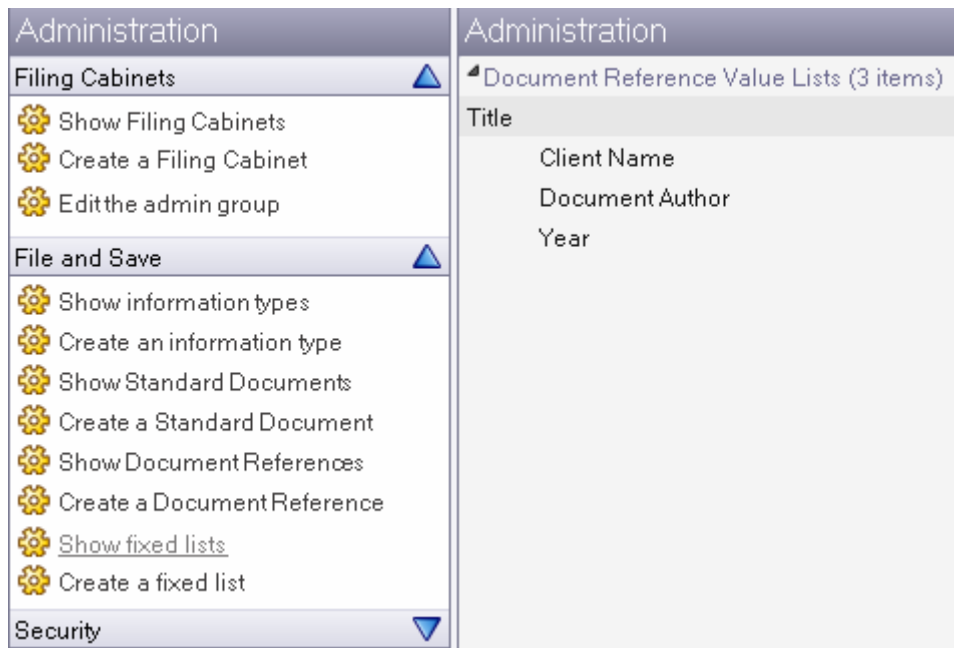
Administration

Filing Cabinets

Show Filing Cabinets
Create a Filing Cabinet
Edit the admin group

File and Save

Show information types
Create an information type
Show Standard Documents
Create a Standard Document
Show Document References
Create a Document Reference
Show fixed lists
Create a fixed list

Security

Administration

Document Reference Value Lists (3 items)

Title

Client Name
Document Author
Year